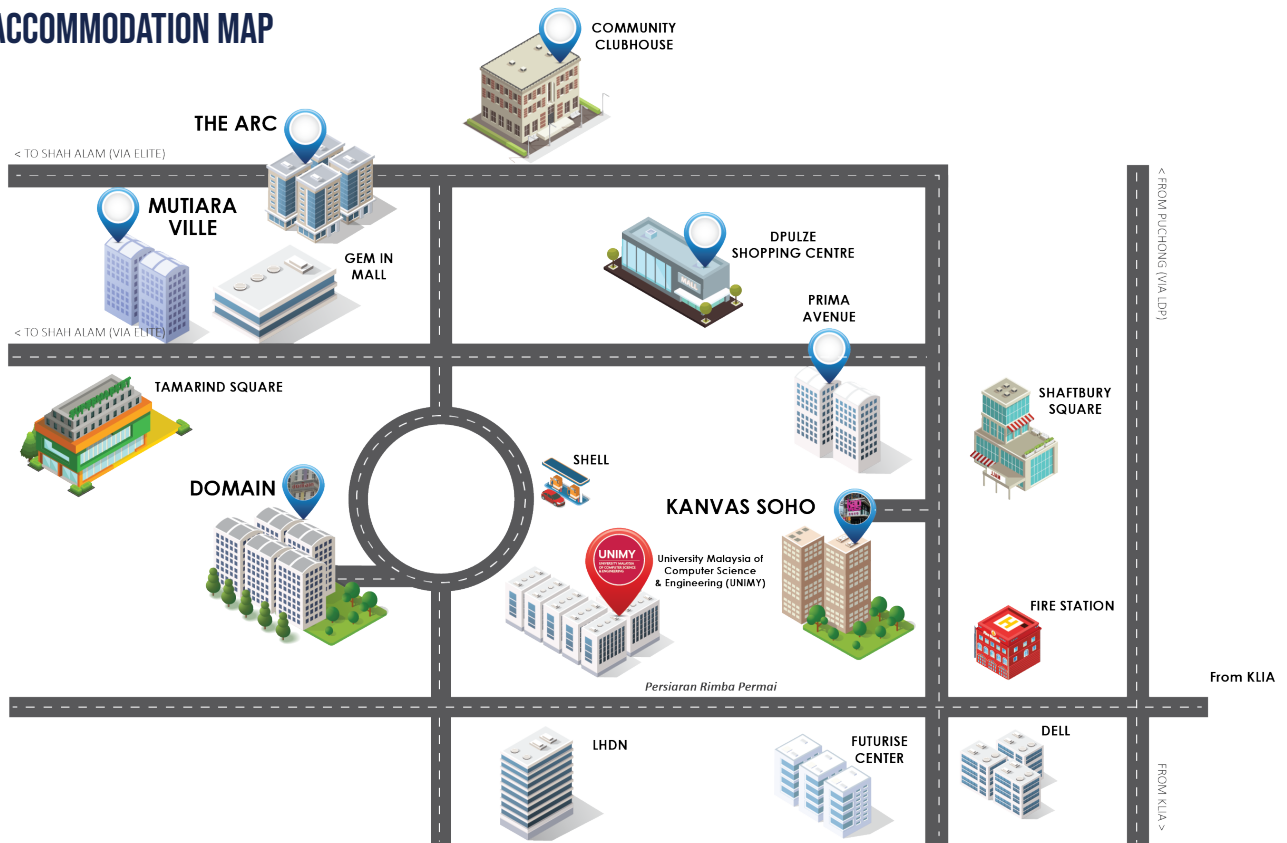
ACCOMMODATION MAP

COMMUNITY CLUBHOUSE

THE ARC

< TO SHAH ALAM (VIA ELITE)

MUTIARA VILLE

GEM IN MALL

DPULZE SHOPPING CENTRE

MALL

< FROM PUCHONG (VIA LDP)

< TO SHAH ALAM (VIA ELITE)

PRIMA AVENUE

TAMARIND SQUARE

SHAFTBURY SQUARE

SHELL

DOMAIN

KANVAS SOHO

UNIMY

University Malaysia of Computer Science & Engineering (UNIMY)

FIRE STATION

Persiaran Rimba Permai

From KLIA

LHDN

FUTURISE CENTER

DELL

FROM KLIA >